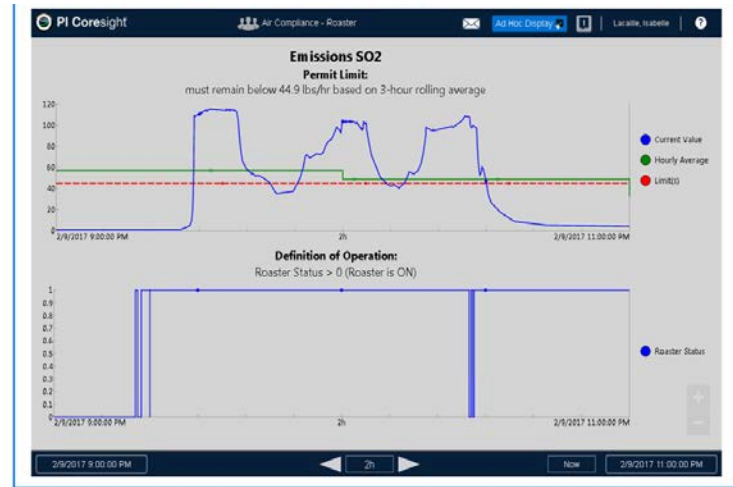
PI Coresight

Air Compliance - Roaster

Ad Hoc Display

Lacaille, Isabelle

?

Emissions SO2

Permit Limit:

must remain below 44.9 lbs/hr based on 3-hour rolling average

120
100
80
60
40
20
0

2/9/2017 9:00:00 PM

2h

2/9/2017 11:00:00 PM

Current Value

Hourly Average

Limit(s)

Definition of Operation:

Roaster Status > 0 (Roaster is ON)

1
0.9
0.8
0.7
0.6
0.5
0.4
0.3
0.2
0.1
0

2/9/2017 9:00:00 PM

2h

2/9/2017 11:00:00 PM

Roaster Status

+
−

2/9/2017 9:00:00 PM

2h

Now

2/9/2017 11:00:00 PM